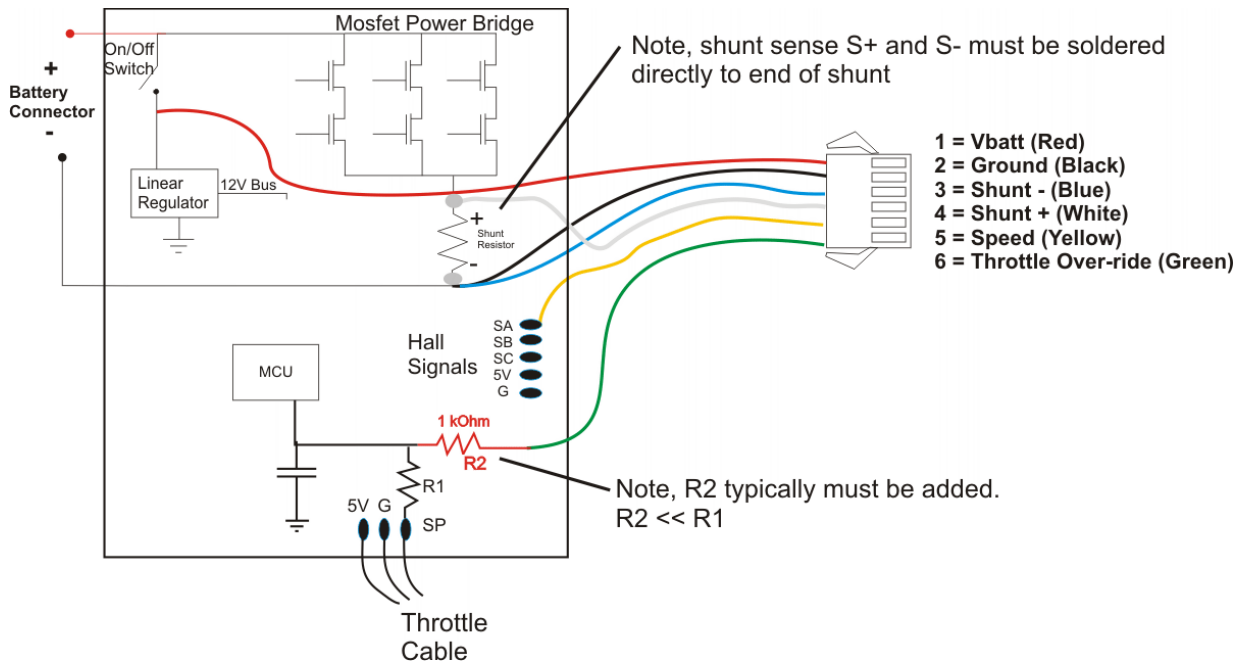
Mosfet Power Bridge

Note, shunt sense S+ and S- must be soldered directly to end of shunt

On/Off Switch

+
Battery Connector
-

Linear Regulator

12V Bus

+
Shunt Resistor
-

1 = Vbatt (Red)
2 = Ground (Black)
3 = Shunt - (Blue)
4 = Shunt + (White)
5 = Speed (Yellow)
6 = Throttle Over-ride (Green)

Hall Signals

SA
SB
SC
5V
G

MCU

1 kOhm
R2

Note, R2 typically must be added.
R2 << R1

R1

5V G SP

Throttle Cable